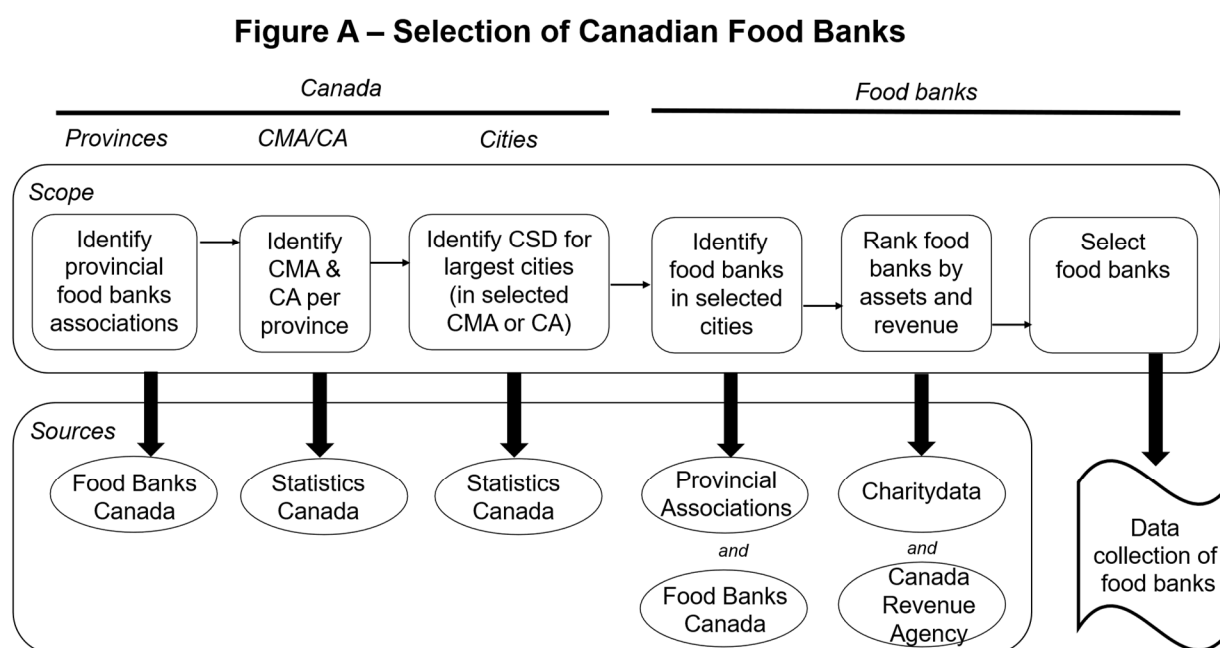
Figure A – Selection of Canadian Food Banks

Canada

Food banks

Provinces

CMA/CA

Cities

Scope

Identify provincial food banks associations

Identify CMA & CA per province

Identify CSD for largest cities (in selected CMA or CA)

Identify food banks in selected cities

Rank food banks by assets and revenue

Select food banks

Sources

Food Banks Canada

Statistics Canada

Statistics Canada

Provincial Associations

and

Food Banks Canada

Charitydata

and

Canada Revenue Agency

Data collection of food banks